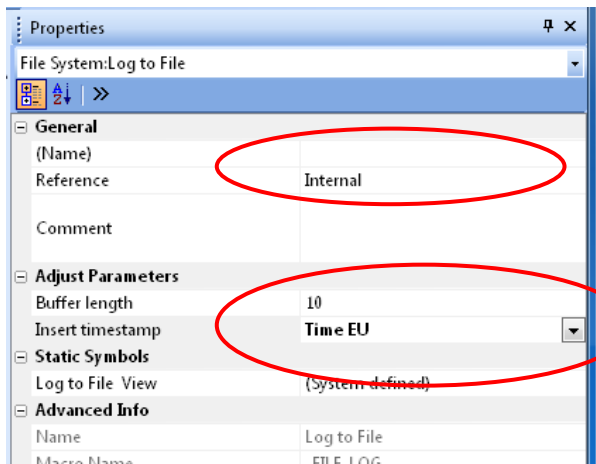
Properties

File System:Log to File

General

| | |
|---|---|
| (Name) | |
| Reference | Internal |
| Comment | |

Adjust Parameters

| | |
|---|---|
| Buffer length | 10 |
| Insert timestamp | Time EU |

Static Symbols

| | |
|---|---|
| Log to File View | (System defined) |

Advanced Info

| | |
|---|---|
| Name | Log to File |
| Macro Name | FILE_LOG |